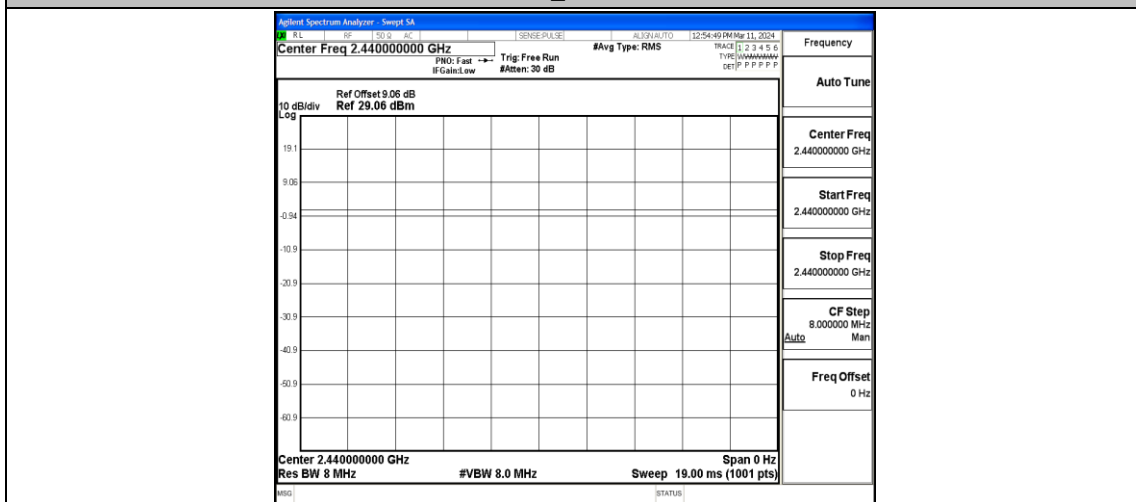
Agilent Spectrum Analyzer - Swept SA
RL RF 50 Ω AC SENSE:PULSE ALIGN AUTO 12:54:49 PM Mar 11, 2024
Center Freq 2.440000000 GHz
PNO: Fast
IFGain:Low
Trig: Free Run
#Atten: 30 dB
#Avg Type: RMS
TRACE 1 2 3 4 5 6
TYPE WWWWWW
DET P P P P P P
Frequency

Ref Offset 9.06 dB
10 dB/div Ref 29.06 dBm
Log

19.1
9.06
-0.94
-10.9
-20.9
-30.9
-40.9
-50.9
-60.9

Center 2.440000000 GHz
Res BW 8 MHz
#VBW 8.0 MHz
Span 0 Hz
Sweep 19.00 ms (1001 pts)

Auto Tune

Center Freq
2.440000000 GHz

Start Freq
2.440000000 GHz

Stop Freq
2.440000000 GHz

CF Step
8.000000 MHz
Auto Man

Freq Offset
0 Hz

MSG
STATUS